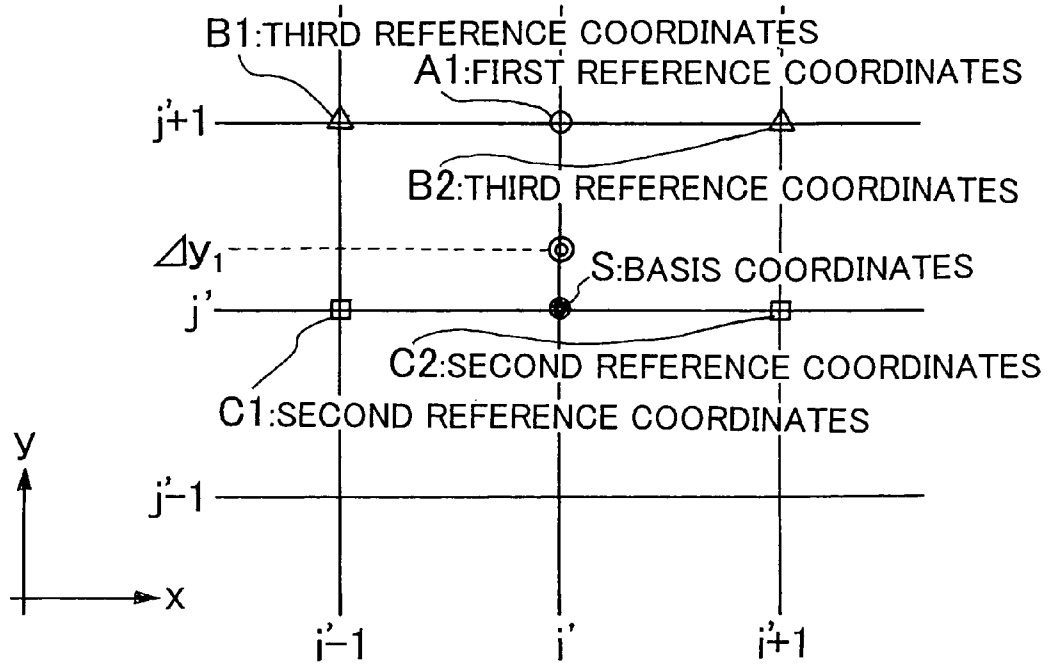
B1:THIRD REFERENCE COORDINATES
A1:FIRST REFERENCE COORDINATES
j'+1
B2:THIRD REFERENCE COORDINATES
$\Delta y_1$
S:BASIS COORDINATES
j'
C2:SECOND REFERENCE COORDINATES
C1:SECOND REFERENCE COORDINATES
y
j'−1
x
i'−1
i'
i'+1